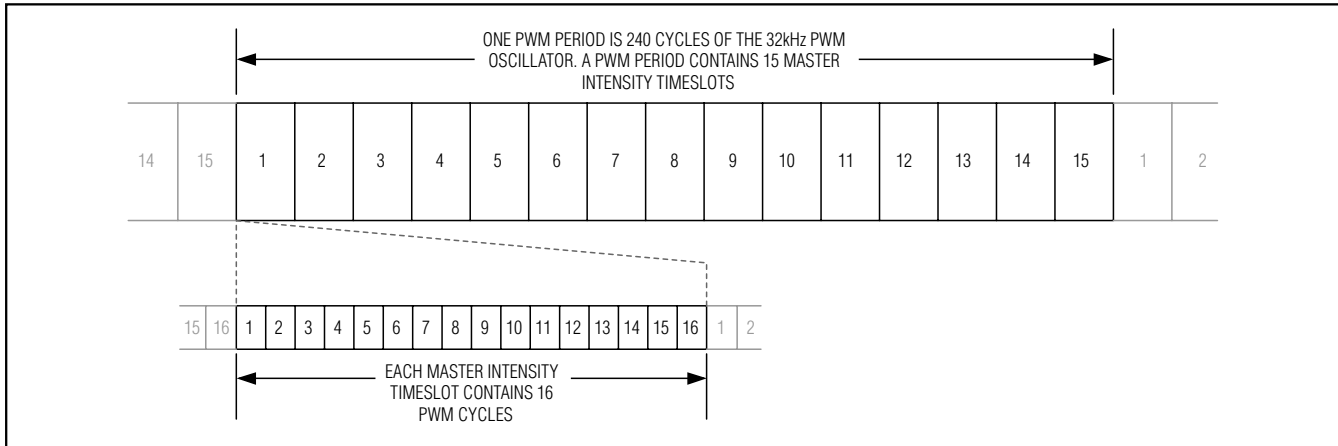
ONE PWM PERIOD IS 240 CYCLES OF THE 32kHz PWM OSCILLATOR. A PWM PERIOD CONTAINS 15 MASTER INTENSITY TIMESLOTS

14 15 1 2 3 4 5 6 7 8 9 10 11 12 13 14 15 1 2

15 16 1 2 3 4 5 6 7 8 9 10 11 12 13 14 15 16 1 2

EACH MASTER INTENSITY TIMESLOT CONTAINS 16 PWM CYCLES